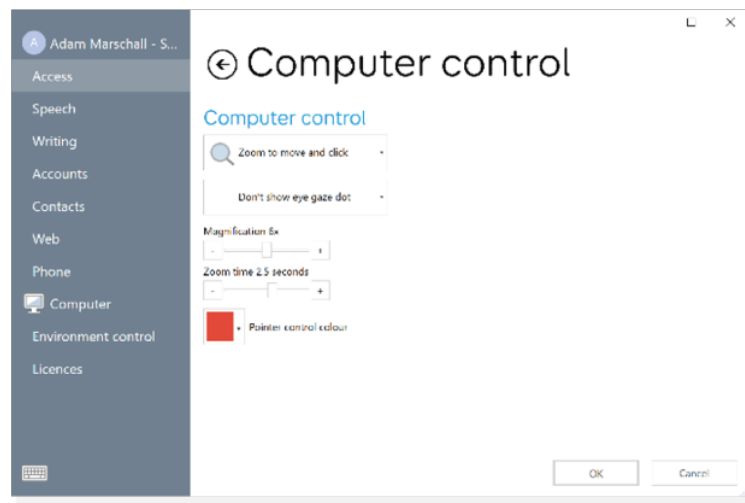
A Adam Marschall - S...

Access

Speech

Writing

Accounts

Contacts

Web

Phone

Computer

Environment control

Licences

Computer control

Computer control

Zoom to move and click

Don't show eye gaze dot

Magnification 6x

- +

Zoom time 2.5 seconds

- +

Pointer control colour

OK

Cancel